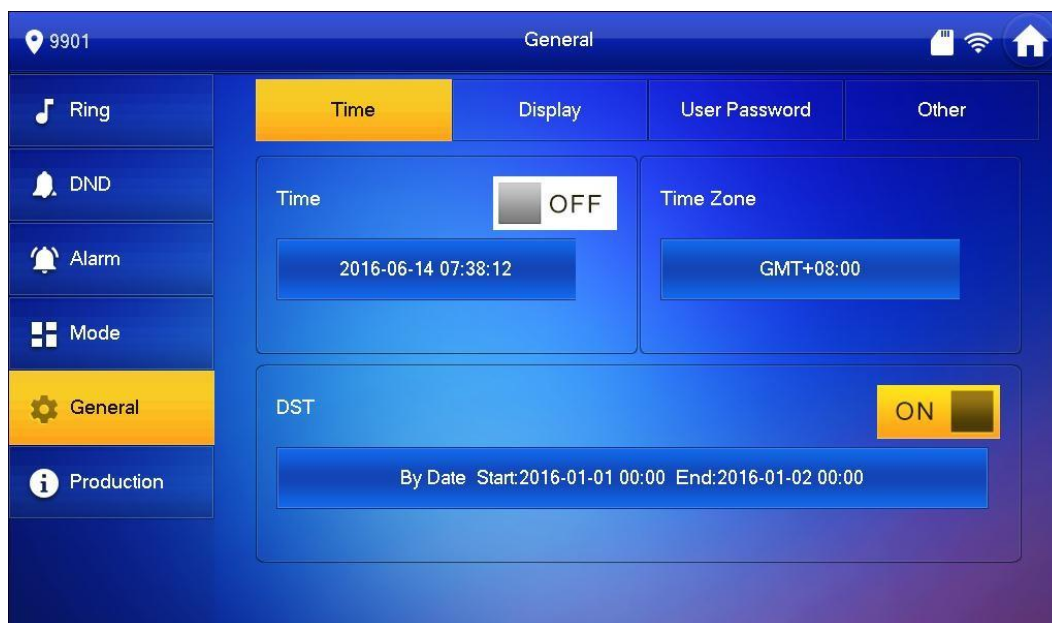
9901

General

Ring

DND

Alarm

Mode

General

Production

Time

Display

User Password

Other

Time

OFF

2016-06-14 07:38:12

Time Zone

GMT+08:00

DST

ON

By Date Start:2016-01-01 00:00 End:2016-01-02 00:00